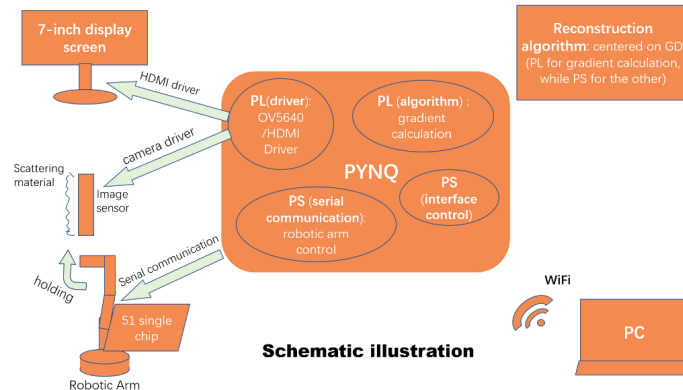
7-inch display screen

Reconstruction algorithm: centered on GD (PL for gradient calculation, while PS for the other)

HDMI driver

PL(driver): OV5640 /HDMI Driver

PL (algorithm) : gradient calculation

camera driver

Scattering material

Image sensor

PYNQ

PS (interface control)

PS (serial communication): robotic arm control

Serial communication

holding

51 single chip

WiFi

PC

Schematic illustration

Robotic Arm